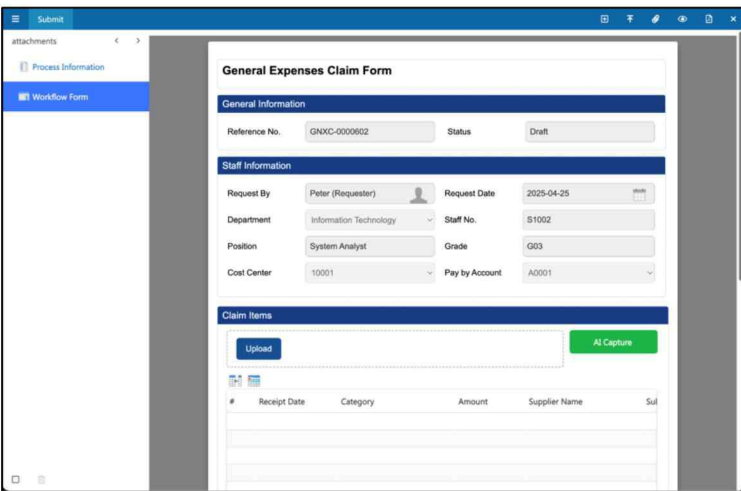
Submit

attachments

Process Information

Workflow Form

General Expenses Claim Form

General Information

Reference No. GNXC-0000602

Status Draft

Staff Information

Request By Peter (Requester)

Request Date 2025-04-25

Department Information Technology

Staff No. S1002

Position System Analyst

Grade G03

Cost Center 10001

Pay by Account A0001

Claim Items

Upload

AI Capture

| # | Receipt Date | Category | Amount | Supplier Name | Sul |
|---|---|---|---|---|---|